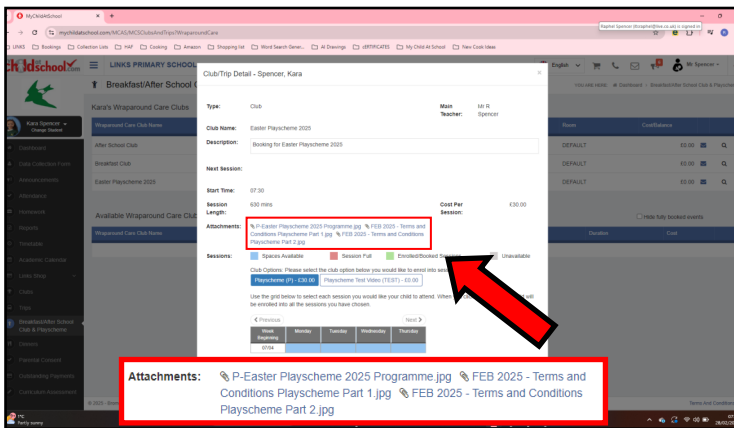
MyChildAtSchool
mychildatschool.com/MCAS/MCSClubsAndTrips/WraparoundCare
LINKS | Bookings | Collection Lists | HAF | Cooking | Amazon | Shopping list | Word Search Gener... | AI Drawings | cERTIFICATES | My Child At School | New Cook Ideas
LINKS PRIMARY SCHOOL
English | Mr Spencer
Breakfast/After School C
Kara's Wraparound Care Clubs
Kara Spencer
Change Student
Dashboard
Data Collection Form
Announcements
Attendance
Homework
Reports
Timetable
Academic Calendar
Links Shop
Clubs
Trips
Breakfast/After School Club & Playscheme
Parents
Parental Consent
Outstanding Payments
Curriculum Assessment
Wraparound Care Club Name
After School Club
Breakfast Club
Easter Playscheme 2025
Room | Cost/Balance
DEFAULT | £0.00
DEFAULT | £0.00
DEFAULT | £0.00
Available Wraparound Care Clubs
Wraparound Care Club Name | Duration | Cost
Hide fully booked events

Club/Trip Detail - Spencer, Kara
Type: Club
Main Teacher: Mr R Spencer
Club Name: Easter Playscheme 2025
Description: Booking for Easter Playscheme 2025
Next Session:
Start Time: 07:00
Session Length: 630 mins
Cost Per Session: £30.00
Attachments: P-Easter Playscheme 2025 Programme.jpg FEB 2025 - Terms and Conditions Playscheme Part 1.jpg FEB 2025 - Terms and Conditions Playscheme Part 2.jpg
Sessions: Spaces Available | Session Full | Enrolled/Booked Session | Unavailable
Club Options: Please select the club option below you would like to enrol into session
Playscheme (P) - £30.00 | Playscheme Test Video (TEST) - £0.00
Use the grid below to select each session you would like your child to attend. When ... will be enrolled into all the sessions you have chosen.
Previous | Next
Week Beginning | Monday | Tuesday | Wednesday | Thursday
07/04

Attachments: P-Easter Playscheme 2025 Programme.jpg FEB 2025 - Terms and Conditions Playscheme Part 1.jpg FEB 2025 - Terms and Conditions Playscheme Part 2.jpg

7°C Partly sunny
Terms And Conditions